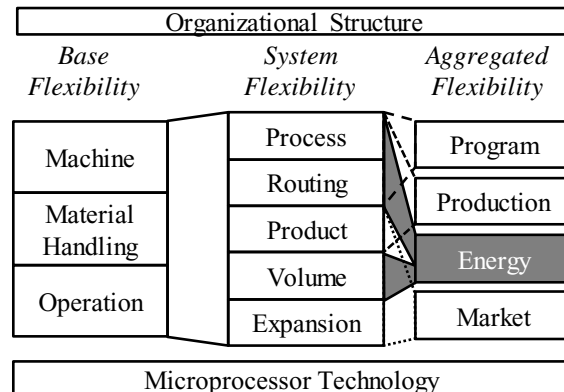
Organizational Structure

Base Flexibility

System Flexibility

Aggregated Flexibility

Machine

Material Handling

Operation

Process

Routing

Product

Volume

Expansion

Program

Production

Energy

Market

Microprocessor Technology